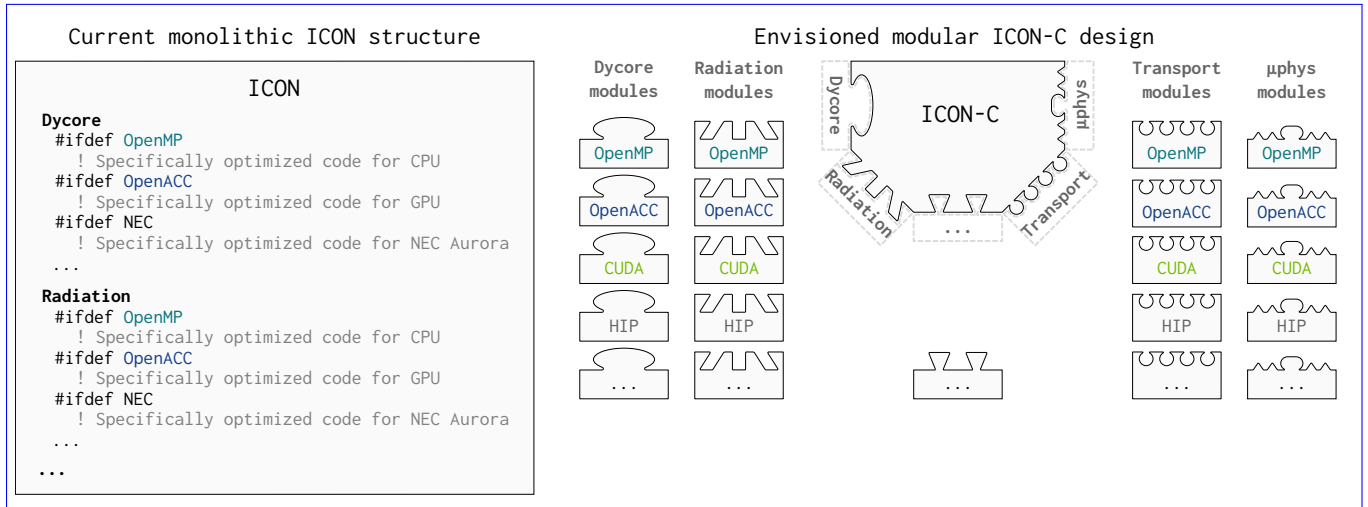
Current monolithic ICON structure

ICON

Dycore
#ifdef OpenMP
! Specifically optimized code for CPU
#ifdef OpenACC
! Specifically optimized code for GPU
#ifdef NEC
! Specifically optimized code for NEC Aurora
...

Radiation
#ifdef OpenMP
! Specifically optimized code for CPU
#ifdef OpenACC
! Specifically optimized code for GPU
#ifdef NEC
! Specifically optimized code for NEC Aurora
...
...

Envisioned modular ICON-C design

Dycore modules
OpenMP
OpenACC
CUDA
HIP
...

Radiation modules
OpenMP
OpenACC
CUDA
HIP
...

ICON-C
Dycore
µphys
Radiation
Transport
...

...

Transport modules
OpenMP
OpenACC
CUDA
HIP
...

µphys modules
OpenMP
OpenACC
CUDA
HIP
...